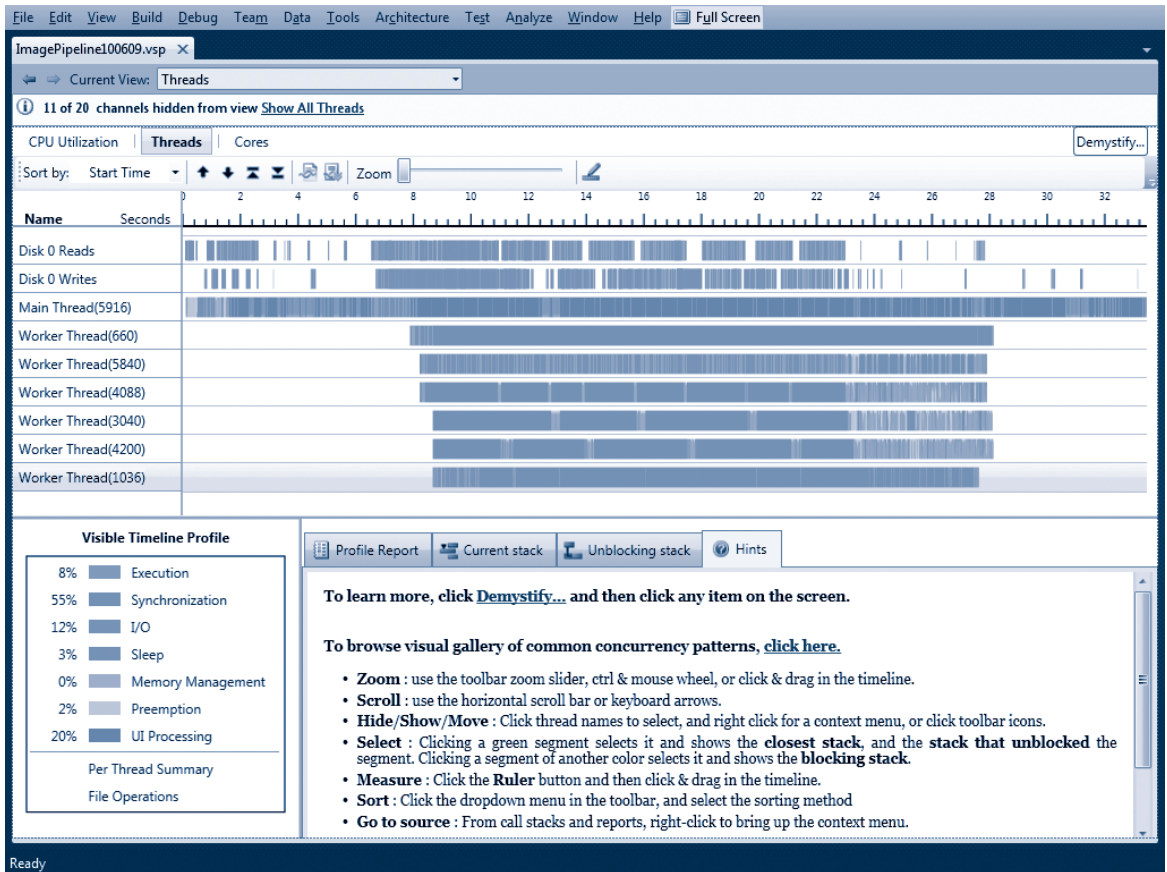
File Edit View Build Debug Team Data Tools Architecture Test Analyze Window Help Full Screen

ImagePipeline100609.vsp ×

Current View: Threads

11 of 20 channels hidden from view Show All Threads

CPU Utilization | Threads | Cores

Demystify...

Sort by: Start Time

Zoom

| Name | Seconds |
|---|---|

0 2 4 6 8 10 12 14 16 18 20 22 24 26 28 30 32

Disk 0 Reads
Disk 0 Writes
Main Thread(5916)
Worker Thread(660)
Worker Thread(5840)
Worker Thread(4088)
Worker Thread(3040)
Worker Thread(4200)
Worker Thread(1036)

Visible Timeline Profile

8% Execution
55% Synchronization
12% I/O
3% Sleep
0% Memory Management
2% Preemption
20% UI Processing

Per Thread Summary
File Operations

Profile Report | Current stack | Unblocking stack | Hints

To learn more, click Demystify... and then click any item on the screen.

To browse visual gallery of common concurrency patterns, click here.

- Zoom : use the toolbar zoom slider, ctrl & mouse wheel, or click & drag in the timeline.
- Scroll : use the horizontal scroll bar or keyboard arrows.
- Hide/Show/Move : Click thread names to select, and right click for a context menu, or click toolbar icons.
- Select : Clicking a green segment selects it and shows the closest stack, and the stack that unblocked the segment. Clicking a segment of another color selects it and shows the blocking stack.
- Measure : Click the Ruler button and then click & drag in the timeline.
- Sort : Click the dropdown menu in the toolbar, and select the sorting method
- Go to source : From call stacks and reports, right-click to bring up the context menu.

Ready